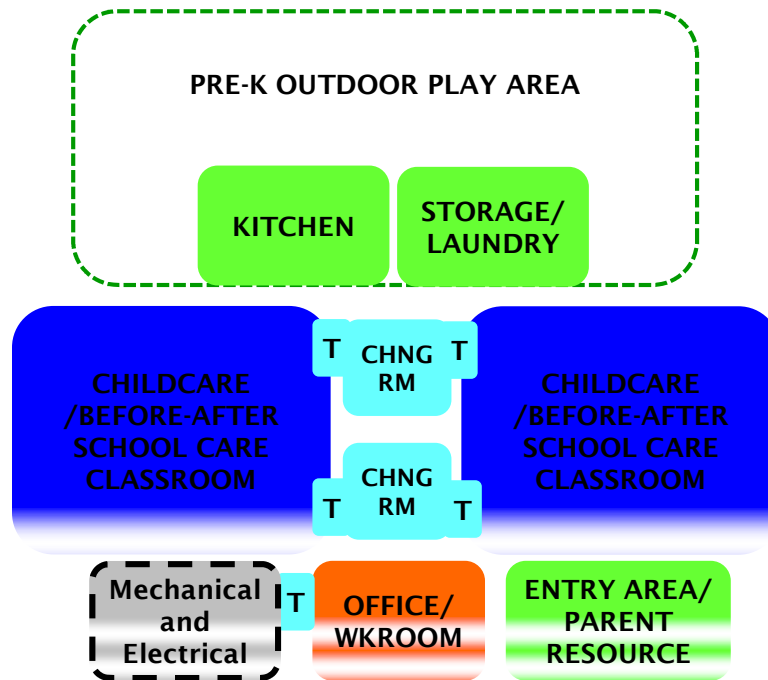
PRE-K OUTDOOR PLAY AREA

KITCHEN

STORAGE/ LAUNDRY

CHILDCARE /BEFORE-AFTER SCHOOL CARE CLASSROOM

T

CHNG RM

T

CHILDCARE /BEFORE-AFTER SCHOOL CARE CLASSROOM

CHNG RM

T

T

Mechanical and Electrical

T

OFFICE/ WKROOM

ENTRY AREA/ PARENT RESOURCE